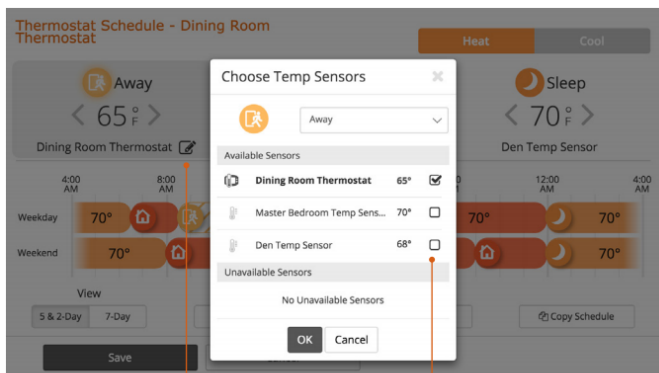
Thermostat Schedule - Dining Room Thermostat

Heat
Cool

Away
< 65°F

Dining Room Thermostat

Sleep
< 70°F

Den Temp Sensor

4:00 AM
8:00 AM
12:00 AM
4:00 AM

Weekday
70°
70°
70°

Weekend
70°
70°

View
5 & 2-Day
7-Day

Copy Schedule

Save

Choose Temp Sensors

Away

Available Sensors
Dining Room Thermostat 65°
Master Bedroom Temp Sens... 70°
Den Temp Sensor 68°

Unavailable Sensors
No Unavailable Sensors

OK
Cancel